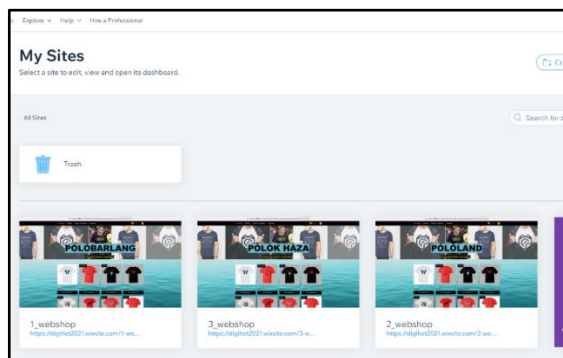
Explore ∨ Help ∨ Hire a Professional

My Sites
Select a site to edit, view and open its dashboard.

Cr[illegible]

All Sites

Search for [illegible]

Trash

POLOBARLANG

POLÓK HÁZA

POLOLAND

1_webshop
https://digihot2021.wixsite.com/1-we...

3_webshop
https://digihot2021.wixsite.com/3-w...

2_webshop
https://digihot2021.wixsite.com/2-we...